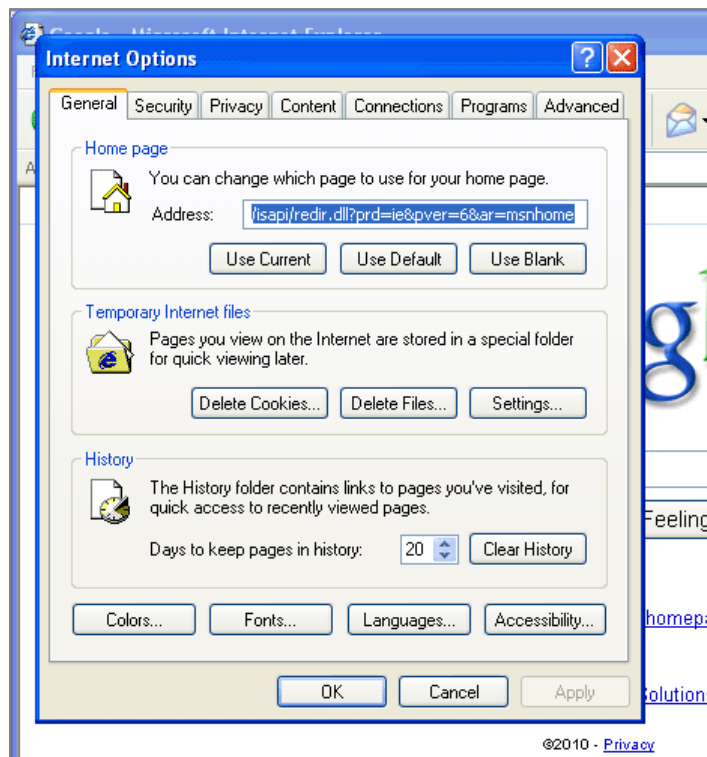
Internet Options

General | Security | Privacy | Content | Connections | Programs | Advanced

Home page
You can change which page to use for your home page.
Address: /isapi/redir.dll?prd=ie&pver=6&ar=msnhome
Use Current | Use Default | Use Blank

Temporary Internet files
Pages you view on the Internet are stored in a special folder for quick viewing later.
Delete Cookies... | Delete Files... | Settings...

History
The History folder contains links to pages you've visited, for quick access to recently viewed pages.
Days to keep pages in history: 20 | Clear History

Colors... | Fonts... | Languages... | Accessibility...

OK | Cancel | Apply

Feeling
homepa
Solution
©2010 - Privacy